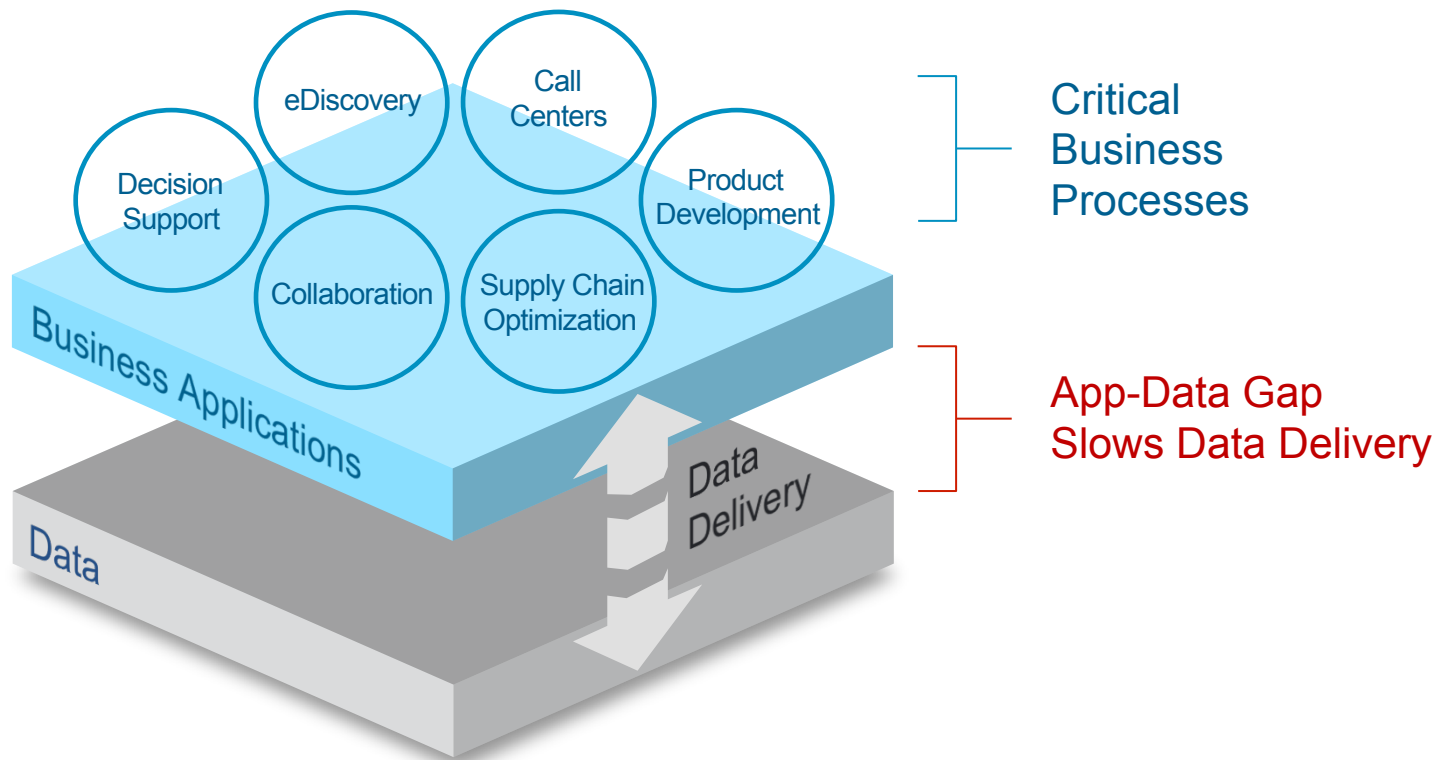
eDiscovery

Call Centers

Decision Support

Product Development

Collaboration

Supply Chain Optimization

Critical Business Processes

Business Applications

App-Data Gap Slows Data Delivery

Data Delivery

Data